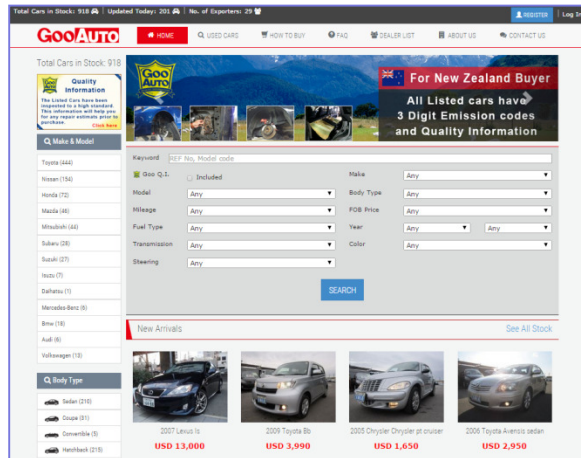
Total Cars in Stock: 918 | Updated Today: 201 | No. of Exporters: 29
REGISTER Log In

GooAUTO
HOME USED CARS HOW TO BUY FAQ DEALER LIST ABOUT US CONTACT US

Total Cars in Stock: 918

Goo Auto Quality Information
The Listed Cars have been inspected to a high standard. This information will help you for any repair estimate prior to purchase. Click here

Make & Model
Toyota (444)
Nissan (154)
Honda (72)
Mazda (48)
Mitsubishi (44)
Subaru (29)
Suzuki (27)
Isuzu (7)
Daihatsu (1)
Mercedes-Benz (6)
Bmw (18)
Audi (8)
Volkswagen (13)

Body Type
Sedan (210)
Coupe (31)
Convertible (5)
Hatchback (215)

Goo Auto
For New Zealand Buyer
All Listed cars have 3 Digit Emission codes and Quality Information

Keyword REF No, Model code
Goo Q.I. Included
Make Any
Model Any
Body Type Any
Mileage Any
FOB Price Any
Fuel Type Any
Year Any Any
Transmission Any
Color Any
Steering Any
SEARCH

New Arrivals See All Stock

2007 Lexus Is
USD 13,000

2009 Toyota Bb
USD 3,990

2005 Chrysler Chrysler pt cruiser
USD 1,650

2006 Toyota Avensis sedan
USD 2,950